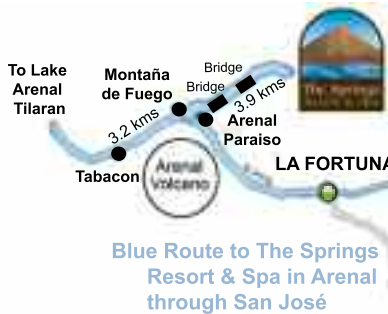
To Lake Arenal Tilaran

Montaña de Fuego

Bridge

Bridge

3.2 kms

3.9 kms

Arenal Paraiso

Tabacon

Arenal Volcano

LA FORTUNA

The Springs

Blue Route to The Springs Resort & Spa in Arenal through San José